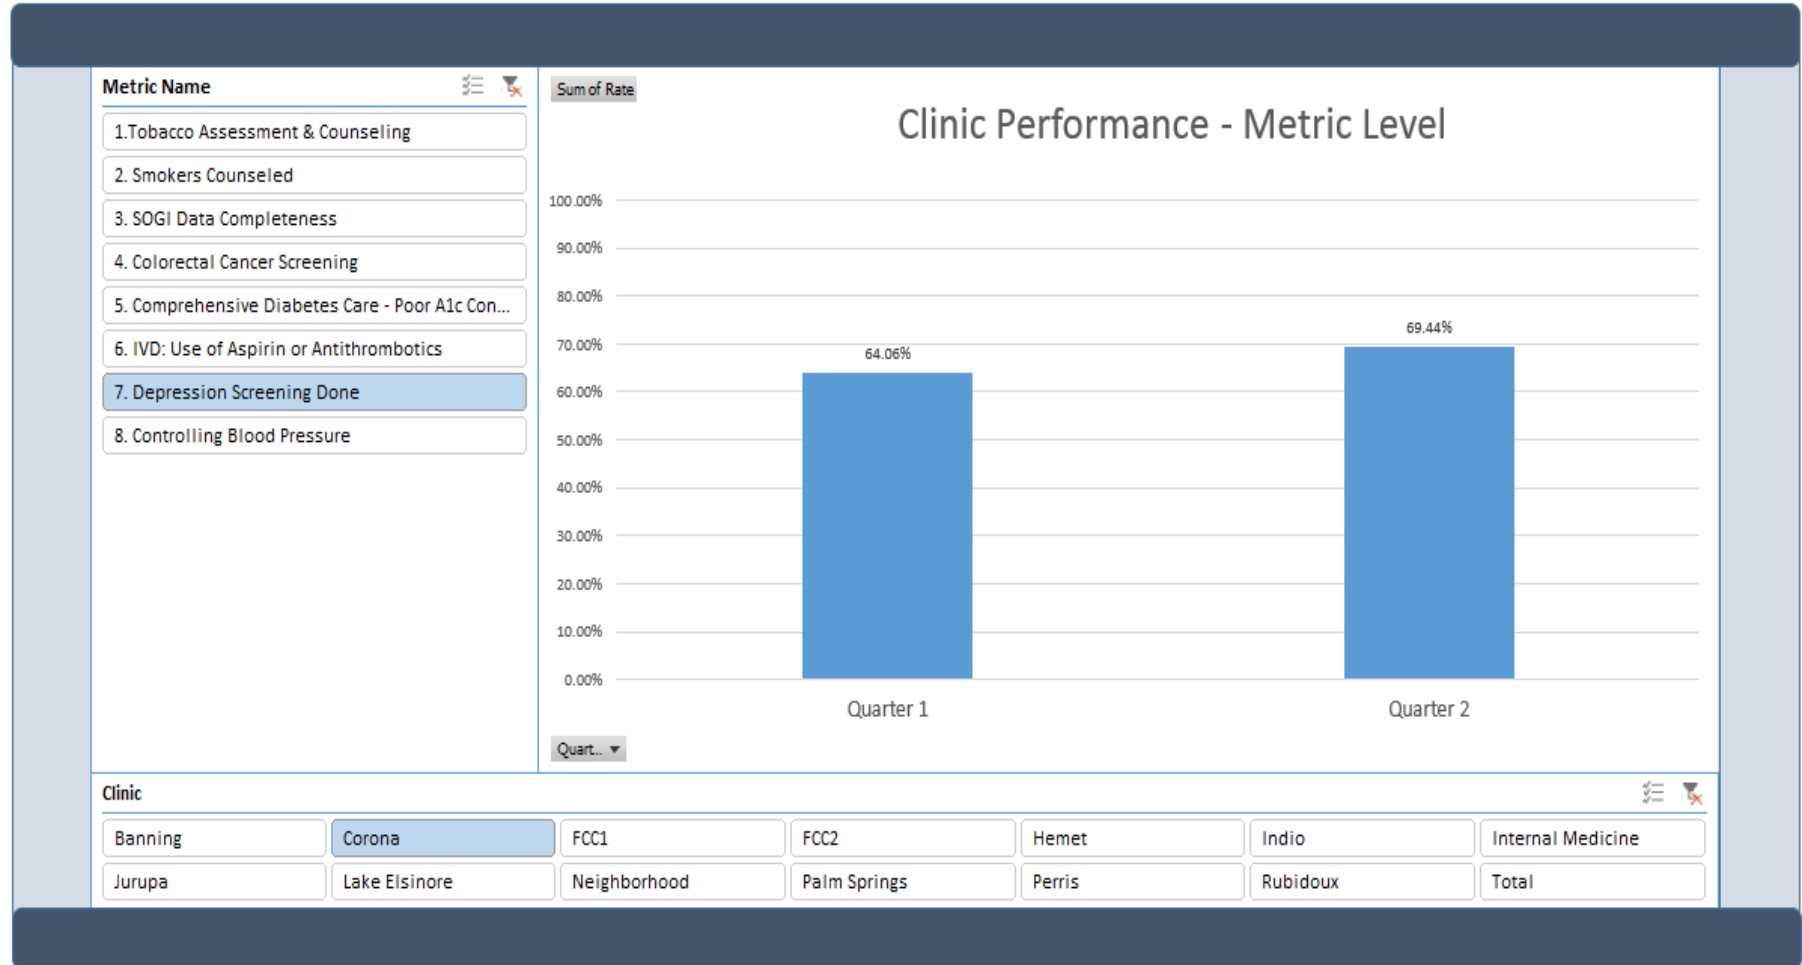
Metric Name

1.Tobacco Assessment & Counseling
2. Smokers Counseled
3. SOGI Data Completeness
4. Colorectal Cancer Screening
5. Comprehensive Diabetes Care - Poor A1c Con...
6. IVD: Use of Aspirin or Antithrombotics
7. Depression Screening Done
8. Controlling Blood Pressure

Sum of Rate

Clinic Performance - Metric Level

100.00%
90.00%
80.00%
70.00%
60.00%
50.00%
40.00%
30.00%
20.00%
10.00%
0.00%

64.06%
69.44%

Quarter 1
Quarter 2

Quart...

Clinic

| Banning | Corona | FCC1 | FCC2 | Hemet | Indio | Internal Medicine |
|---|---|---|---|---|---|---|
| Jurupa | Lake Elsinore | Neighborhood | Palm Springs | Perris | Rubidoux | Total |